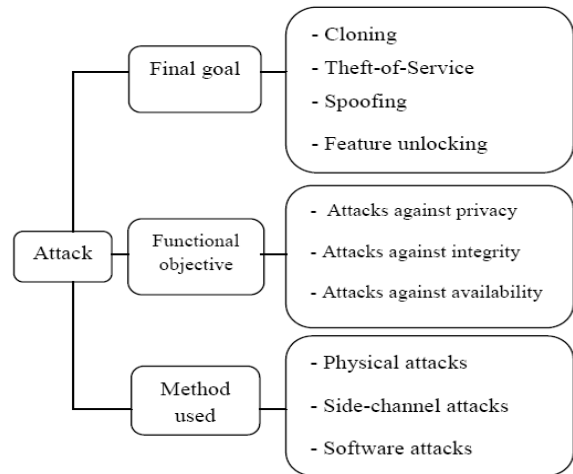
Attack

Final goal

- Cloning
- Theft-of-Service
- Spoofing
- Feature unlocking

Functional objective

- Attacks against privacy
- Attacks against integrity
- Attacks against availability

Method used

- Physical attacks
- Side-channel attacks
- Software attacks